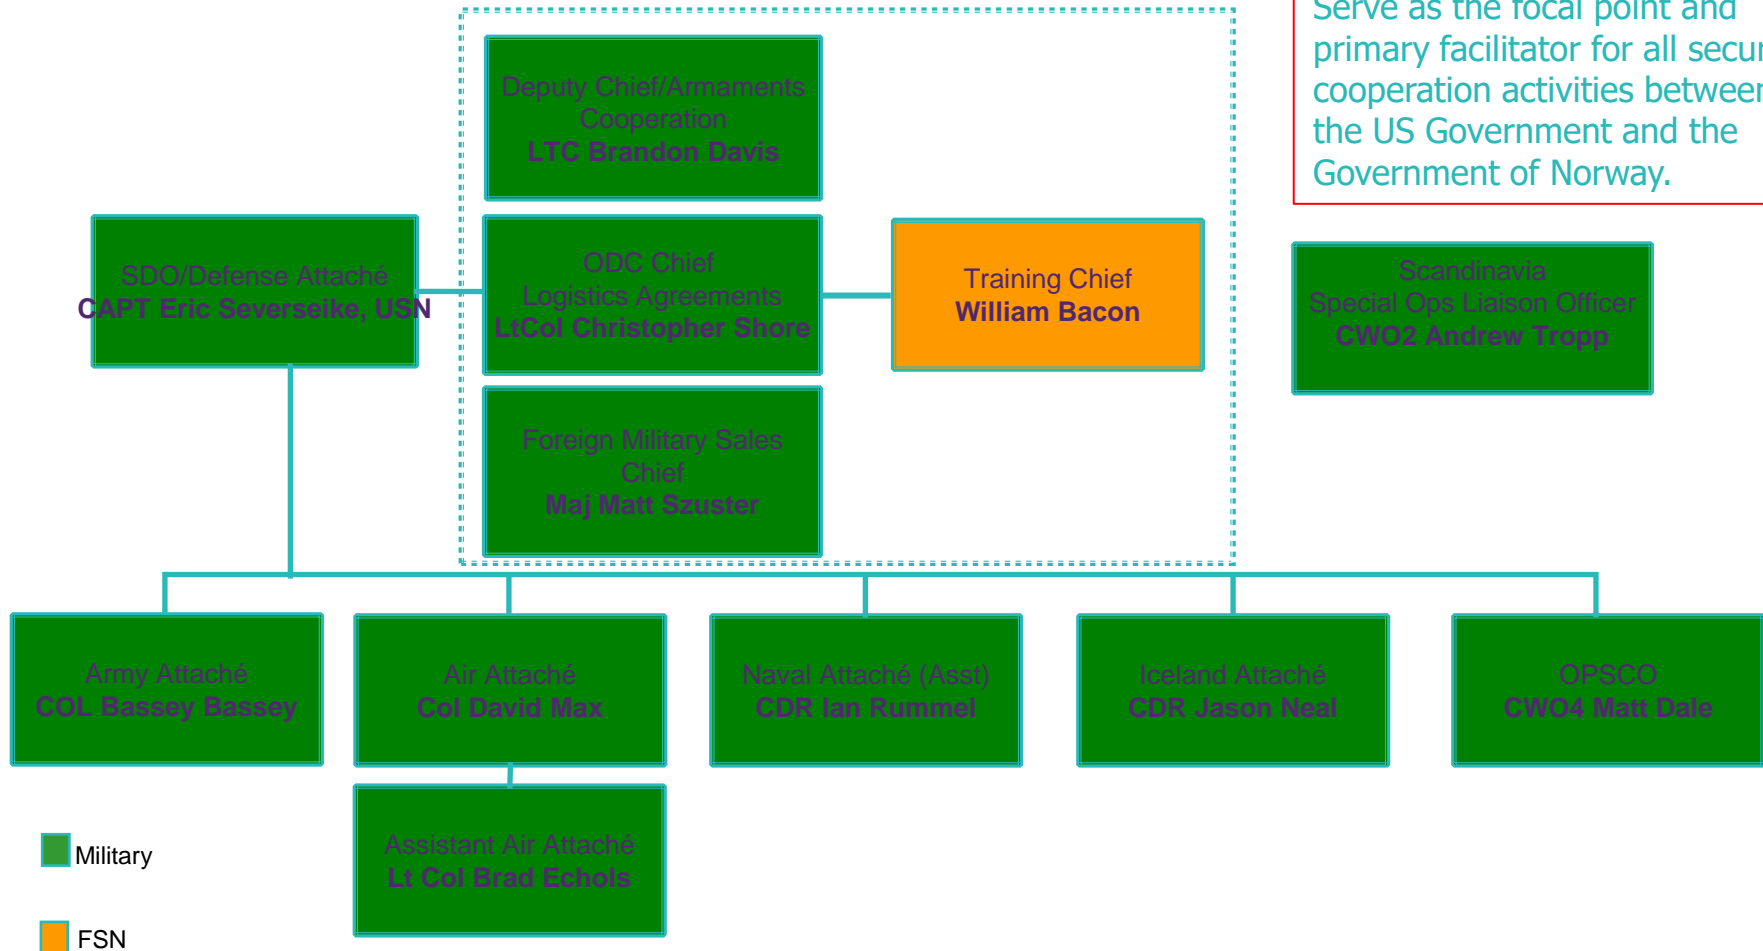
Serve as the focal point and primary facilitator for all secur cooperation activities betweer the US Government and the Government of Norway.

Deputy Chief/Armaments Cooperation
LTC Brandon Davis

SDO/Defense Attaché
CAPT Eric Severseike, USN

ODC Chief
Logistics Agreements
LtCol Christopher Shore

Training Chief
William Bacon

Scandinavia
Special Ops Liaison Officer
CWO2 Andrew Tropp

Foreign Military Sales Chief
Maj Matt Szuster

Army Attaché
COL Bassey Bassey

Air Attaché
Col David Max

Naval Attaché (Asst)
CDR Ian Rummel

Iceland Attaché
CDR Jason Neal

OPSCO
CWO4 Matt Dale

Assistant Air Attaché
Lt Col Brad Echols

Military

FSN